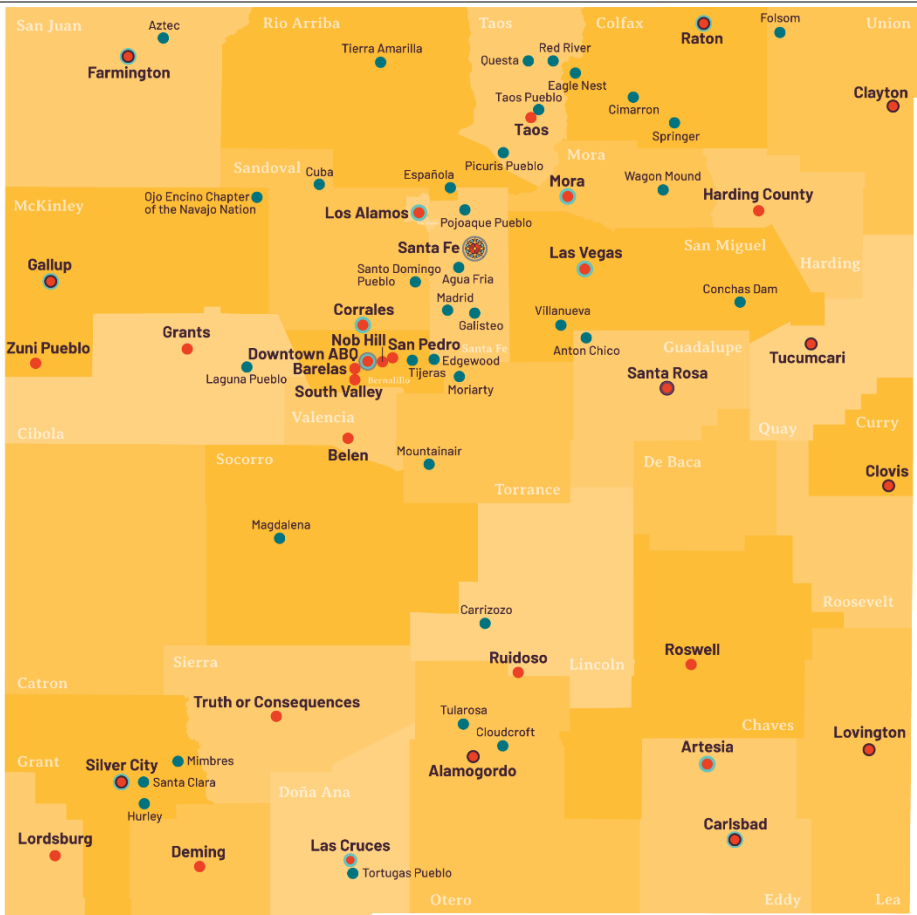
San Juan
Aztec
Farmington
Rio Arriba
Tierra Amarilla
Taos
Colfax
Raton
Folsom
Union
Questa
Red River
Eagle Nest
Taos Pueblo
Taos
Cimarron
Springer
Clayton
Picuris Pueblo
Mora
Mora
Wagon Mound
Sandoval
Cuba
Española
McKinley
Ojo Encino Chapter of the Navajo Nation
Los Alamos
Pojoaque Pueblo
Harding County
Santa Fe
Las Vegas
San Miguel
Harding
Gallup
Santo Domingo Pueblo
Agua Fria
Conchas Dam
Madrid
Corrales
Galisteo
Villanueva
Grants
Nob Hill
San Pedro
Santa Fe
Anton Chico
Guadalupe
Tucumcari
Zuni Pueblo
Downtown ABQ
Edgewood
Laguna Pueblo
Barelas
Tijeras
Bernalillo
Santa Rosa
South Valley
Moriarty
Valencia
Quay
Curry
Cibola
Belen
Mountainair
Socorro
De Baca
Clovis
Torrance
Magdalena
Roosevelt
Carrizozo
Ruidoso
Lincoln
Roswell
Sierra
Catron
Truth or Consequences
Chaves
Tularosa
Lovington
Cloudcroft
Artesia
Grant
Silver City
Mimbres
Alamogordo
Santa Clara
Doña Ana
Hurley
Carlsbad
Lordsburg
Deming
Las Cruces
Tortugas Pueblo
Otero
Eddy
Lea